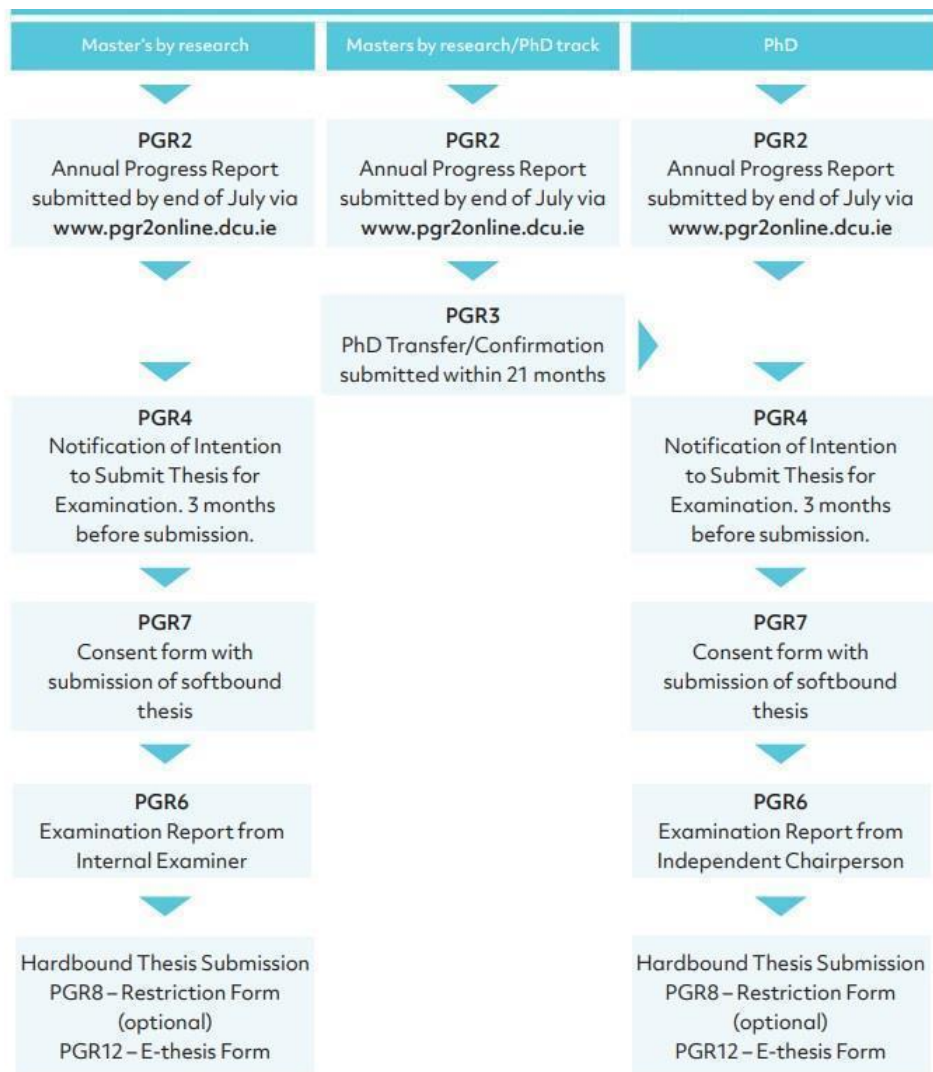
Master's by research

PGR2
Annual Progress Report submitted by end of July via www.pgr2online.dcu.ie

PGR4
Notification of Intention to Submit Thesis for Examination. 3 months before submission.

PGR7
Consent form with submission of softbound thesis

PGR6
Examination Report from Internal Examiner

Hardbound Thesis Submission
PGR8 – Restriction Form (optional)
PGR12 – E-thesis Form

Masters by research/PhD track

PGR2
Annual Progress Report submitted by end of July via www.pgr2online.dcu.ie

PGR3
PhD Transfer/Confirmation submitted within 21 months

PhD

PGR2
Annual Progress Report submitted by end of July via www.pgr2online.dcu.ie

PGR4
Notification of Intention to Submit Thesis for Examination. 3 months before submission.

PGR7
Consent form with submission of softbound thesis

PGR6
Examination Report from Independent Chairperson

Hardbound Thesis Submission
PGR8 – Restriction Form (optional)
PGR12 – E-thesis Form